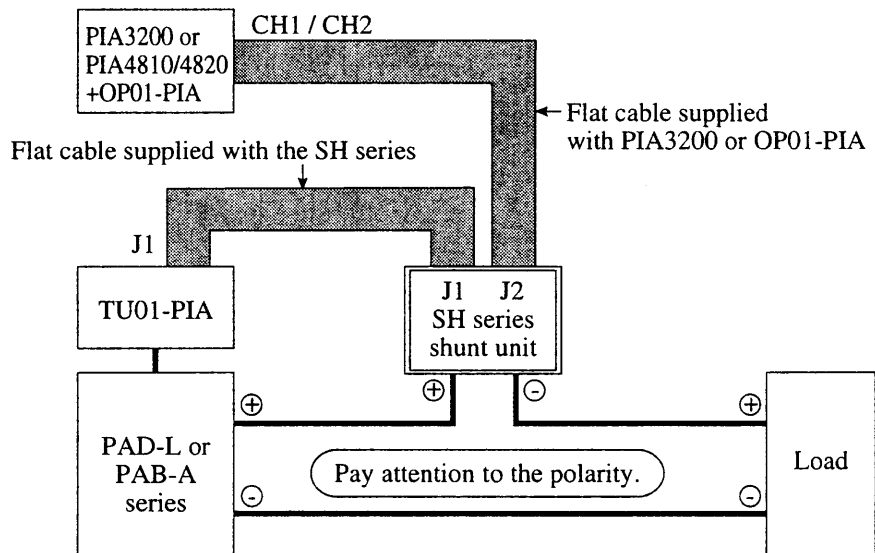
PIA3200 or PIA4810/4820 +OP01-PIA

CH1 / CH2

Flat cable supplied with PIA3200 or OP01-PIA

Flat cable supplied with the SH series

J1

TU01-PIA

J1 J2
SH series
shunt unit

⊕

⊕

⊖

⊕

PAD-L or PAB-A series

Pay attention to the polarity.

Load

⊖

⊖